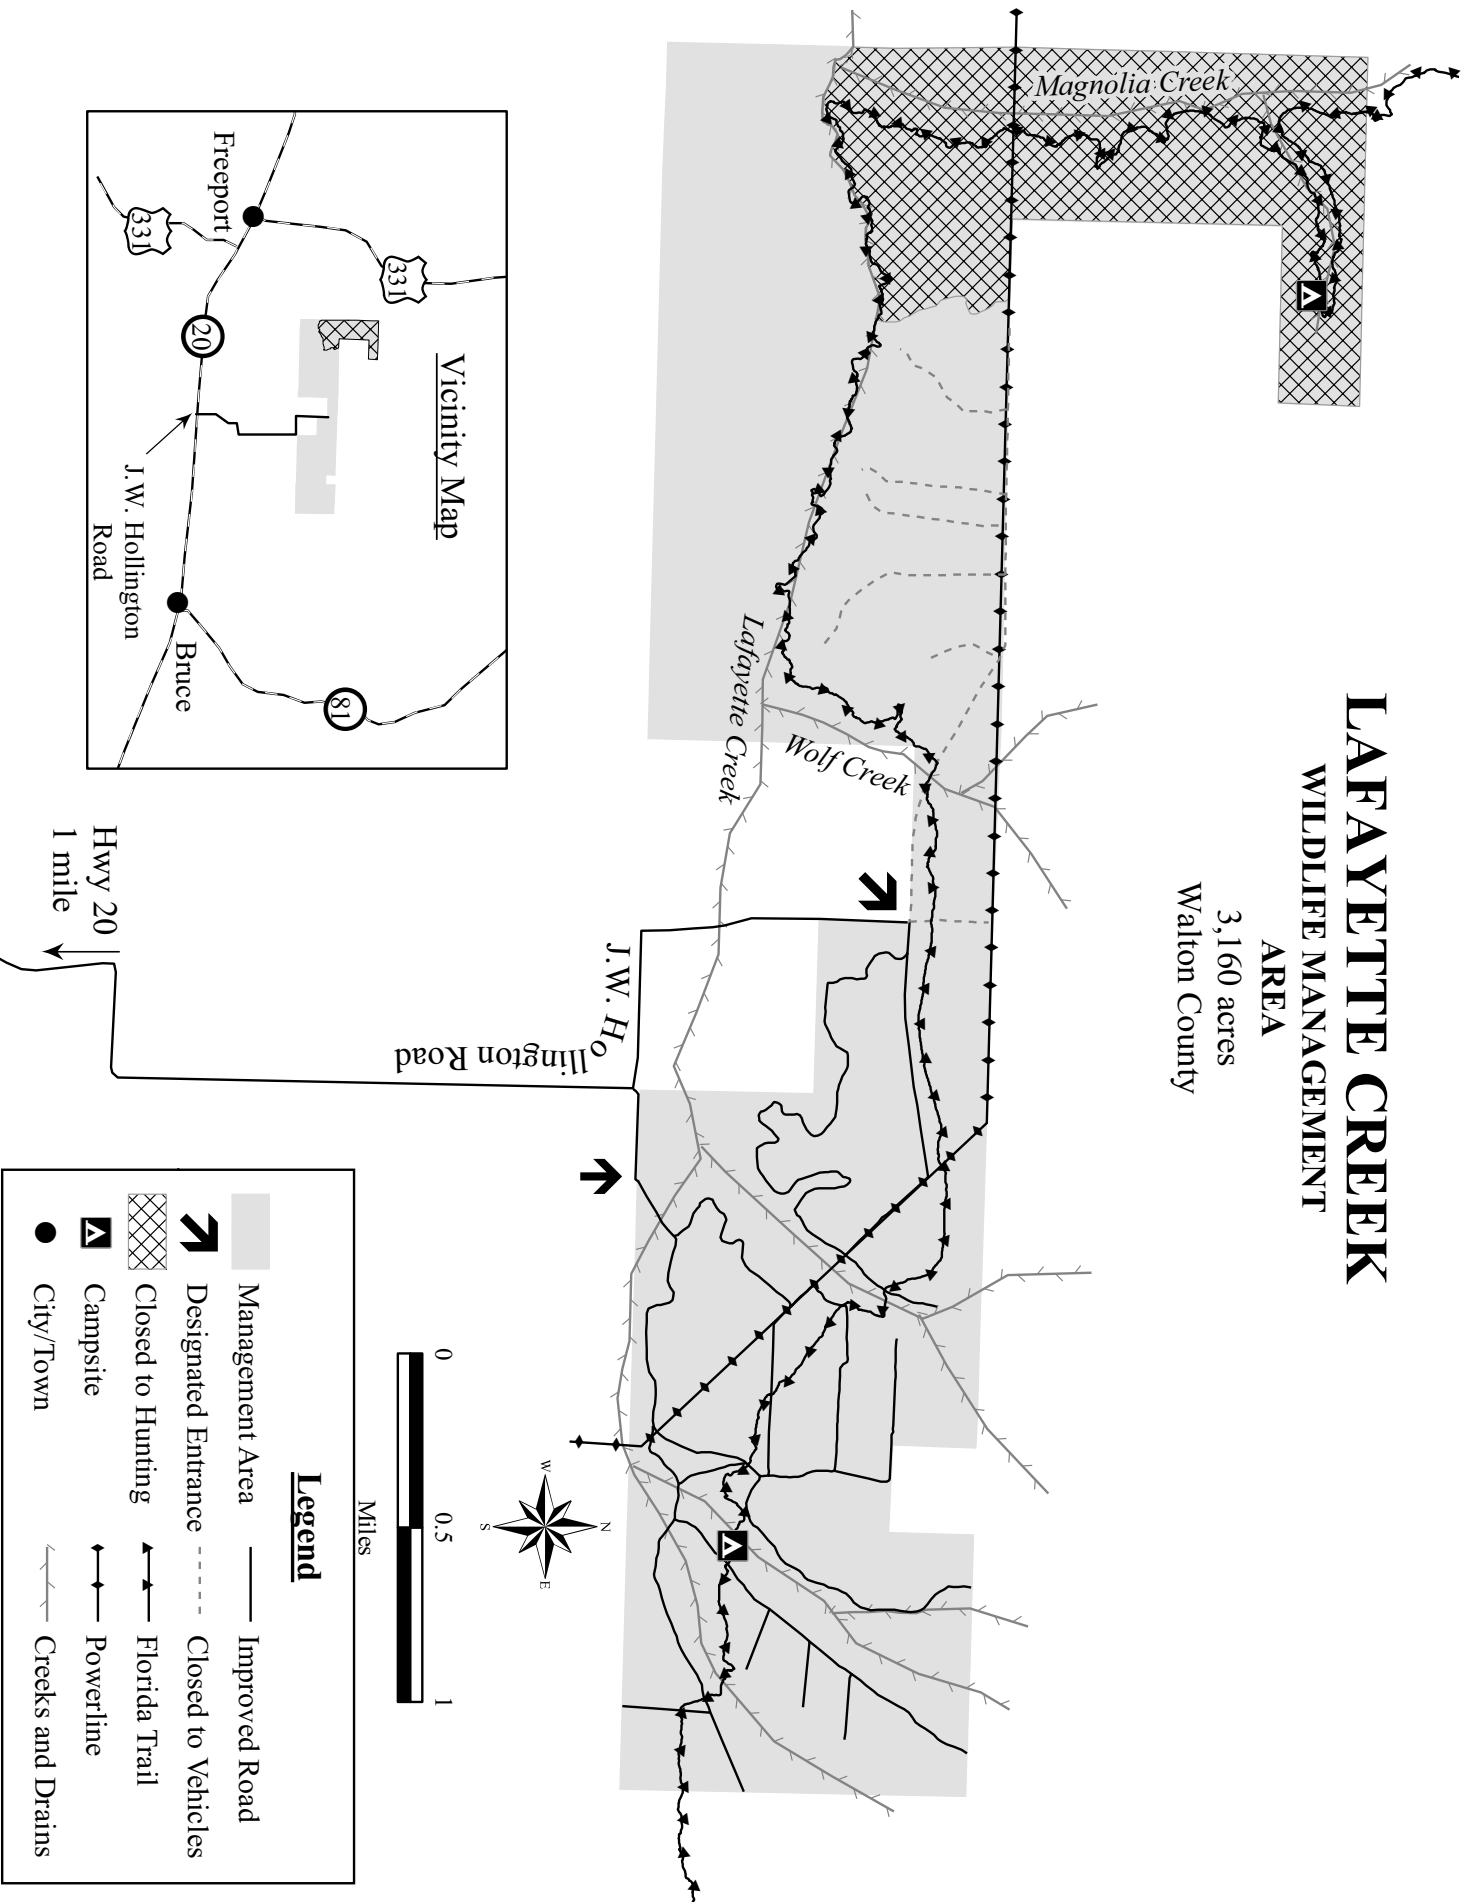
LAFAYETTE CREEK
WILDLIFE MANAGEMENT AREA
3,160 acres
Walton County

Magnolia Creek
Lafayette Creek
Wolf Creek
J.W. Hollington Road
Hwy 20
1 mile

Vicinity Map
Freeport
331
331
20
81
J.W. Hollington Road
Bruce

Legend
Management Area
Designated Entrance
Closed to Hunting
Campsite
City/Town
Improved Road
Closed to Vehicles
Florida Trail
Powerline
Creeks and Drains

0
0.5
1
Miles
N
S
E
W